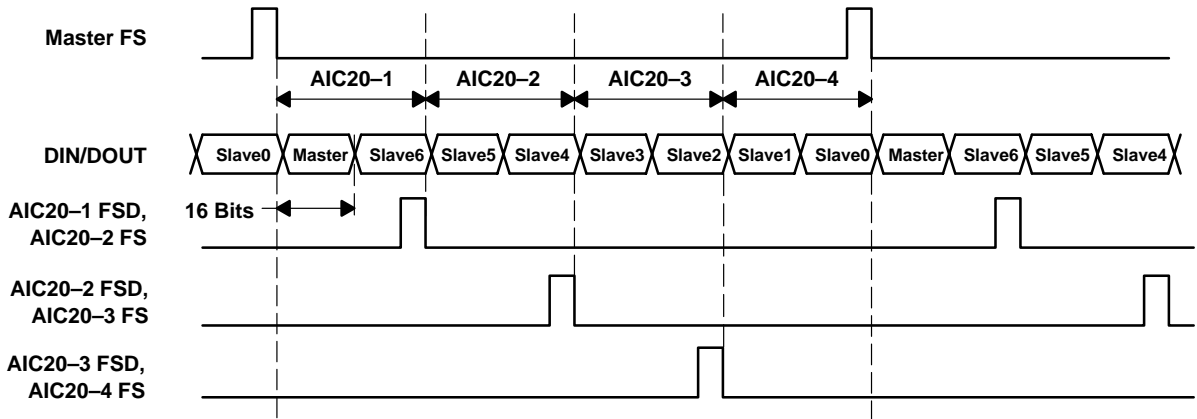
Master FS

AIC20–1 AIC20–2 AIC20–3 AIC20–4

DIN/DOUT

Slave0 Master Slave6 Slave5 Slave4 Slave3 Slave2 Slave1 Slave0 Master Slave6 Slave5 Slave4

16 Bits

AIC20–1 FSD, AIC20–2 FS

AIC20–2 FSD, AIC20–3 FS

AIC20–3 FSD, AIC20–4 FS